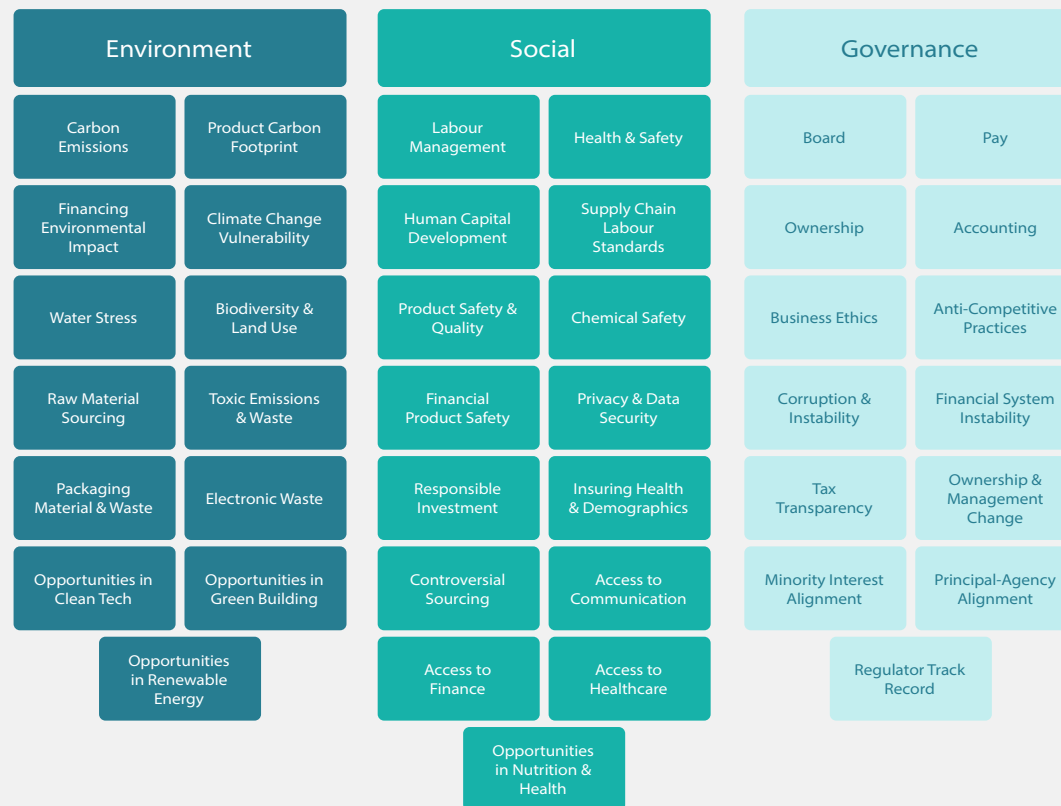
Environment

Carbon Emissions

Product Carbon Footprint

Financing Environmental Impact

Climate Change Vulnerability

Water Stress

Biodiversity & Land Use

Raw Material Sourcing

Toxic Emissions & Waste

Packaging Material & Waste

Electronic Waste

Opportunities in Clean Tech

Opportunities in Green Building

Opportunities in Renewable Energy

Social

Labour Management

Health & Safety

Human Capital Development

Supply Chain Labour Standards

Product Safety & Quality

Chemical Safety

Financial Product Safety

Privacy & Data Security

Responsible Investment

Insuring Health & Demographics

Controversial Sourcing

Access to Communication

Access to Finance

Access to Healthcare

Opportunities in Nutrition & Health

Governance

Board

Pay

Ownership

Accounting

Business Ethics

Anti-Competitive Practices

Corruption & Instability

Financial System Instability

Tax Transparency

Ownership & Management Change

Minority Interest Alignment

Principal-Agency Alignment

Regulator Track Record